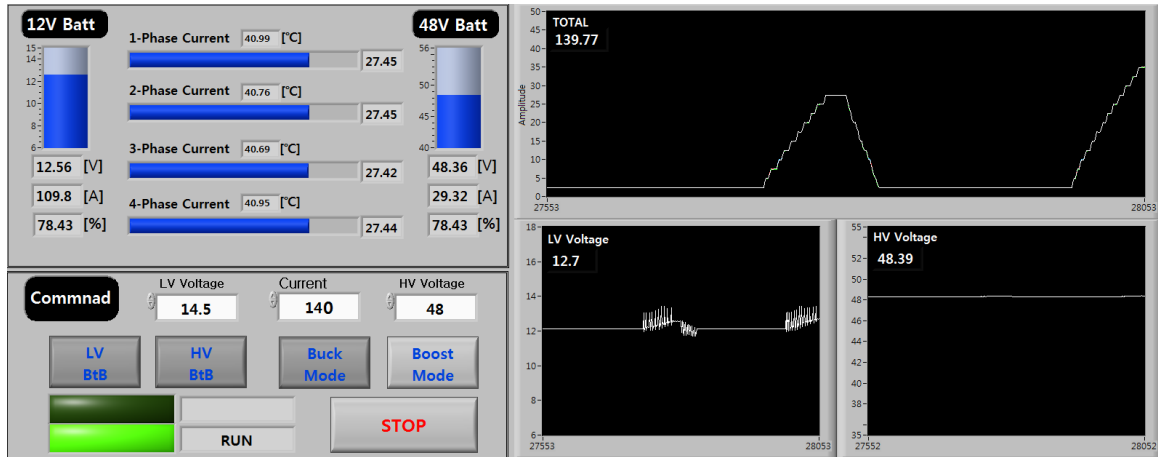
12V Batt

15
14
12
10
8
6

12.56 [V]
109.8 [A]
78.43 [%]

1-Phase Current 40.99 [°C]
27.45

2-Phase Current 40.76 [°C]
27.45

3-Phase Current 40.69 [°C]
27.42

4-Phase Current 40.95 [°C]
27.44

48V Batt

56
50
45
40

48.36 [V]
29.32 [A]
78.43 [%]

TOTAL
139.77

50
45
40
35
30
25
20
15
10
5
0
Amplitude
27553
28053

LV Voltage
12.7

18
16
14
12
10
8
6
27553
28053

HV Voltage
48.39

55
52
50
48
46
44
42
40
38
35
27552
28052

Commnad

LV Voltage
14.5

Current
140

HV Voltage
48

LV BtB

HV BtB

Buck Mode

Boost Mode

RUN

STOP